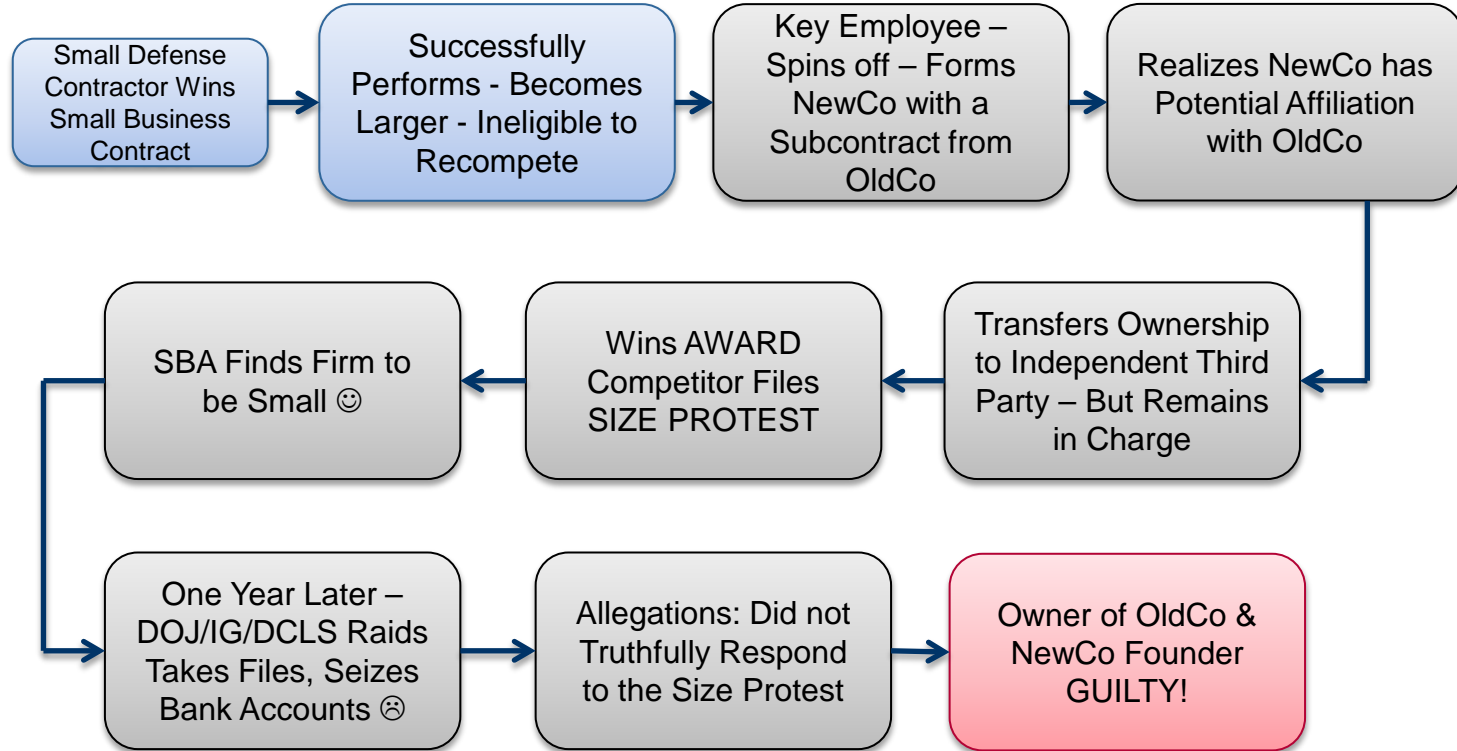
Small Defense Contractor Wins Small Business Contract

Successfully Performs - Becomes Larger - Ineligible to Recompete

Key Employee – Spins off – Forms NewCo with a Subcontract from OldCo

Realizes NewCo has Potential Affiliation with OldCo

Transfers Ownership to Independent Third Party – But Remains in Charge

Wins AWARD Competitor Files SIZE PROTEST

SBA Finds Firm to be Small ☺

One Year Later – DOJ/IG/DCLS Raids Takes Files, Seizes Bank Accounts ☹

Allegations: Did not Truthfully Respond to the Size Protest

Owner of OldCo & NewCo Founder GUILTY!